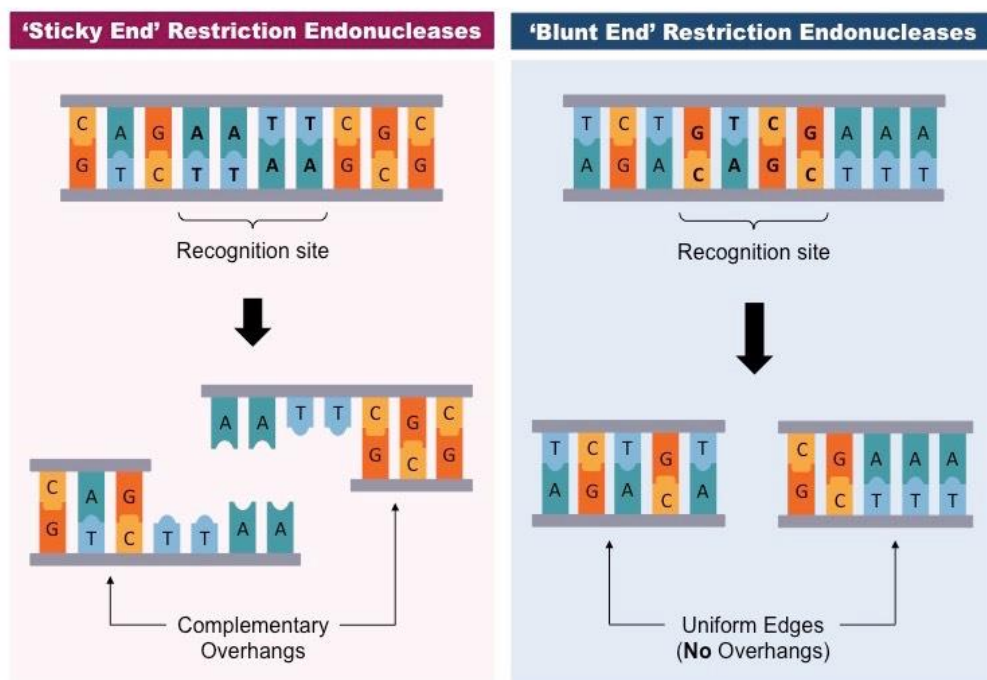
'Sticky End' Restriction Endonucleases

C A G A A T T C G C
G T C T T A A G C G

Recognition site

A A T T C G C
G C G

C A G
G T C T T A A

Complementary Overhangs

'Blunt End' Restriction Endonucleases

T C T G T C G A A A
A G A C A G C T T T

Recognition site

T C T G T
A G A C A

C G A A A
G C T T T

Uniform Edges (No Overhangs)